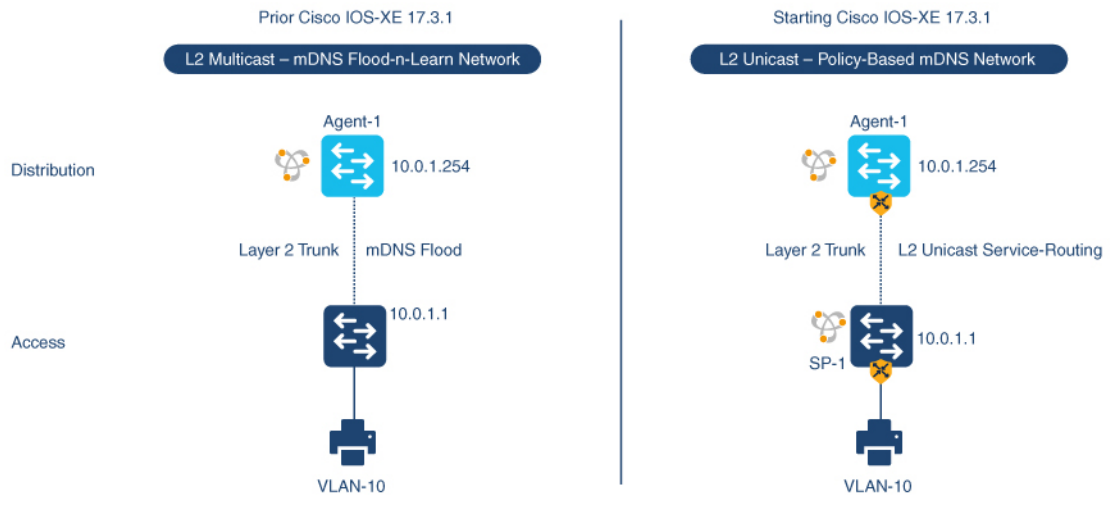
Prior Cisco IOS-XE 17.3.1

L2 Multicast – mDNS Flood-n-Learn Network

Agent-1

Distribution

10.0.1.254

Layer 2 Trunk

mDNS Flood

10.0.1.1

Access

VLAN-10

Starting Cisco IOS-XE 17.3.1

L2 Unicast – Policy-Based mDNS Network

Agent-1

10.0.1.254

Layer 2 Trunk

L2 Unicast Service-Routing

10.0.1.1

SP-1

VLAN-10